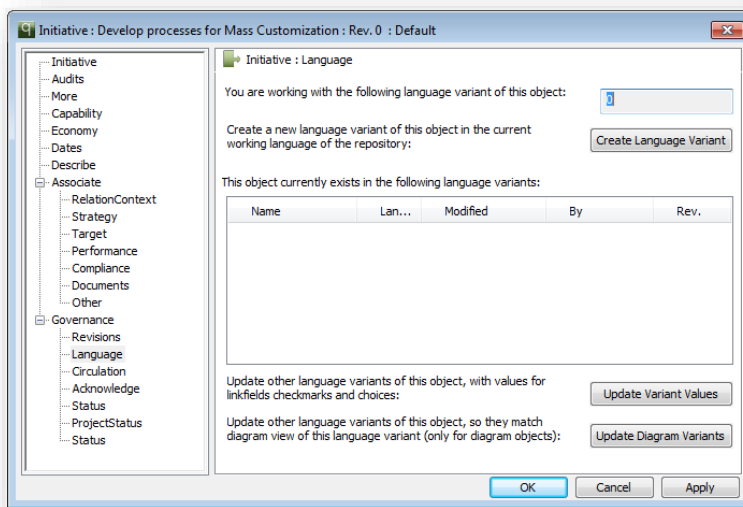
Initiative : Develop processes for Mass Customization : Rev. 0 : Default

Initiative
Audits
More
Capability
Economy
Dates
Describe
Associate
RelationContext
Strategy
Target
Performance
Compliance
Documents
Other
Governance
Revisions
Language
Circulation
Acknowledge
Status
ProjectStatus
Status

Initiative : Language

You are working with the following language variant of this object:
0

Create a new language variant of this object in the current working language of the repository:
Create Language Variant

This object currently exists in the following language variants:

| Name | Lan... | Modified | By | Rev. |
|---|---|---|---|---|

Update other language variants of this object, with values for linkfields checkmarks and choices:
Update Variant Values

Update other language variants of this object, so they match diagram view of this language variant (only for diagram objects):
Update Diagram Variants

OK
Cancel
Apply